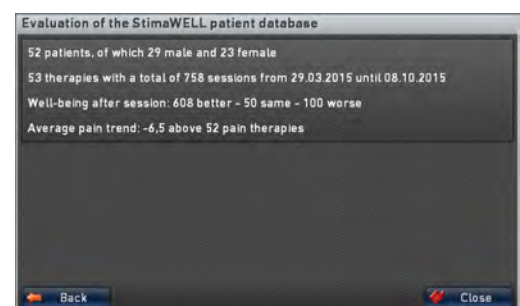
Evaluation of the StimaWELL patient database

52 patients, of which 29 male and 23 female

53 therapies with a total of 758 sessions from 29.03.2015 until 08.10.2015

Well-being after session: 608 better - 50 same - 100 worse

Average pain trend: -6,5 above 52 pain therapies

Back

Close